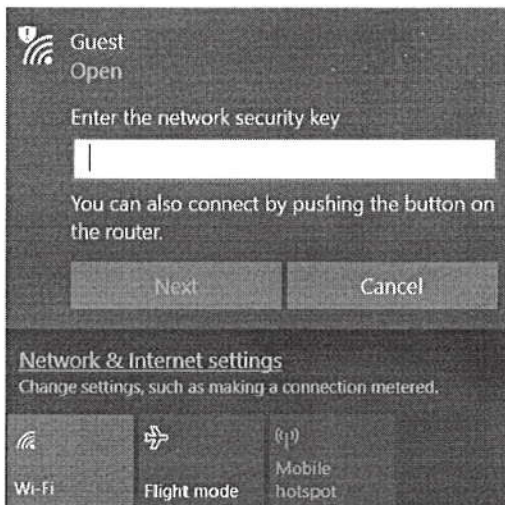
Guest
Open

Enter the network security key

You can also connect by pushing the button on the router.

Next
Cancel

Network & Internet settings
Change settings, such as making a connection metered.

Wi-Fi
Flight mode
Mobile hotspot